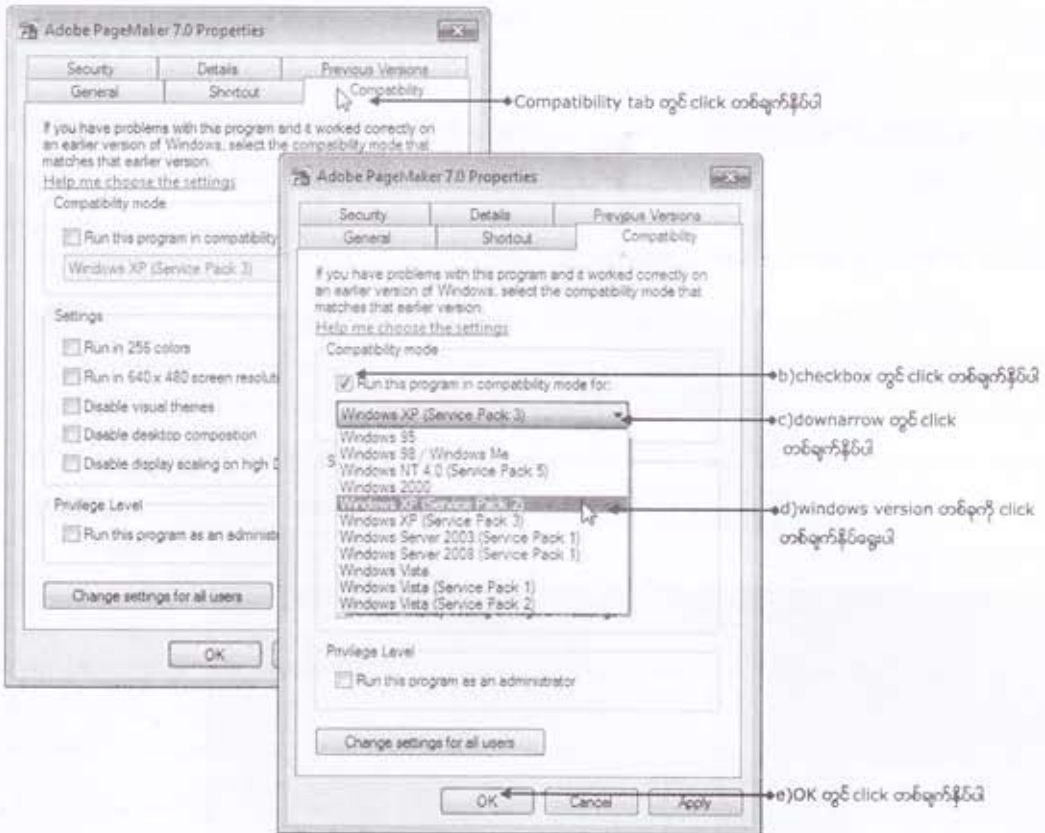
Adobe PageMaker 7.0 Properties

Security | Details | Previous Versions
General | Shortcut | Compatibility

If you have problems with this program and it worked correctly on an earlier version of Windows, select the compatibility mode that matches that earlier version.
Help me choose the settings
Compatibility mode
Run this program in compatibility
Windows XP (Service Pack 3)
Settings
Run in 256 colors
Run in 640 x 480 screen resoluti
Disable visual themes
Disable desktop composition
Disable display scaling on high D
Privilege Level
Run this program as an administr
Change settings for all users
OK

Compatibility tab တွင် click တစ်ချက်နှိပ်ပါ

Adobe PageMaker 7.0 Properties

Security | Details | Previous Versions
General | Shortcut | Compatibility

If you have problems with this program and it worked correctly on an earlier version of Windows, select the compatibility mode that matches that earlier version.
Help me choose the settings
Compatibility mode
Run this program in compatibility mode for:
Windows XP (Service Pack 3)
Windows 95
Windows 98 / Windows Me
Windows NT 4.0 (Service Pack 5)
Windows 2000
Windows XP (Service Pack 2)
Windows XP (Service Pack 3)
Windows Server 2003 (Service Pack 1)
Windows Server 2008 (Service Pack 1)
Windows Vista
Windows Vista (Service Pack 1)
Windows Vista (Service Pack 2)
Privilege Level
Run this program as an administrator
Change settings for all users
OK | Cancel | Apply

b)checkbox တွင် click တစ်ချက်နှိပ်ပါ
c)downarrow တွင် click တစ်ချက်နှိပ်ပါ
d)windows version တစ်ခုကို click တစ်ချက်နှိပ်ပေးပါ
e)OK တွင် click တစ်ချက်နှိပ်ပါ